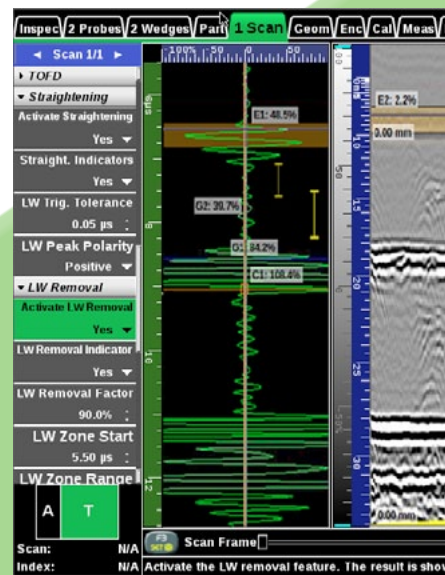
Inspec 2 Probes 2 Wedges Part 1 Scan Geom Enc Cal Meas

◄ Scan 1/1 ►
▸ TOFD
▾ Straightening
Activate Straightening
Yes
Straight. Indicators
Yes
LW Trig. Tolerance
0.05 μs
LW Peak Polarity
Positive
▾ LW Removal
Activate LW Removal
Yes
LW Removal Indicator
Yes
LW Removal Factor
90.0%
LW Zone Start
5.50 μs
LW Zone Range

A T

Scan: N/A
Index: N/A

-100 -50 0 50 100

E1: 48.5%
G2: 39.7%
G1: 34.2%
C1: 108.4%

E2: 2.2%
0.00 mm
0.00 mm

Scan Frame

Activate the LW removal feature. The result is sho